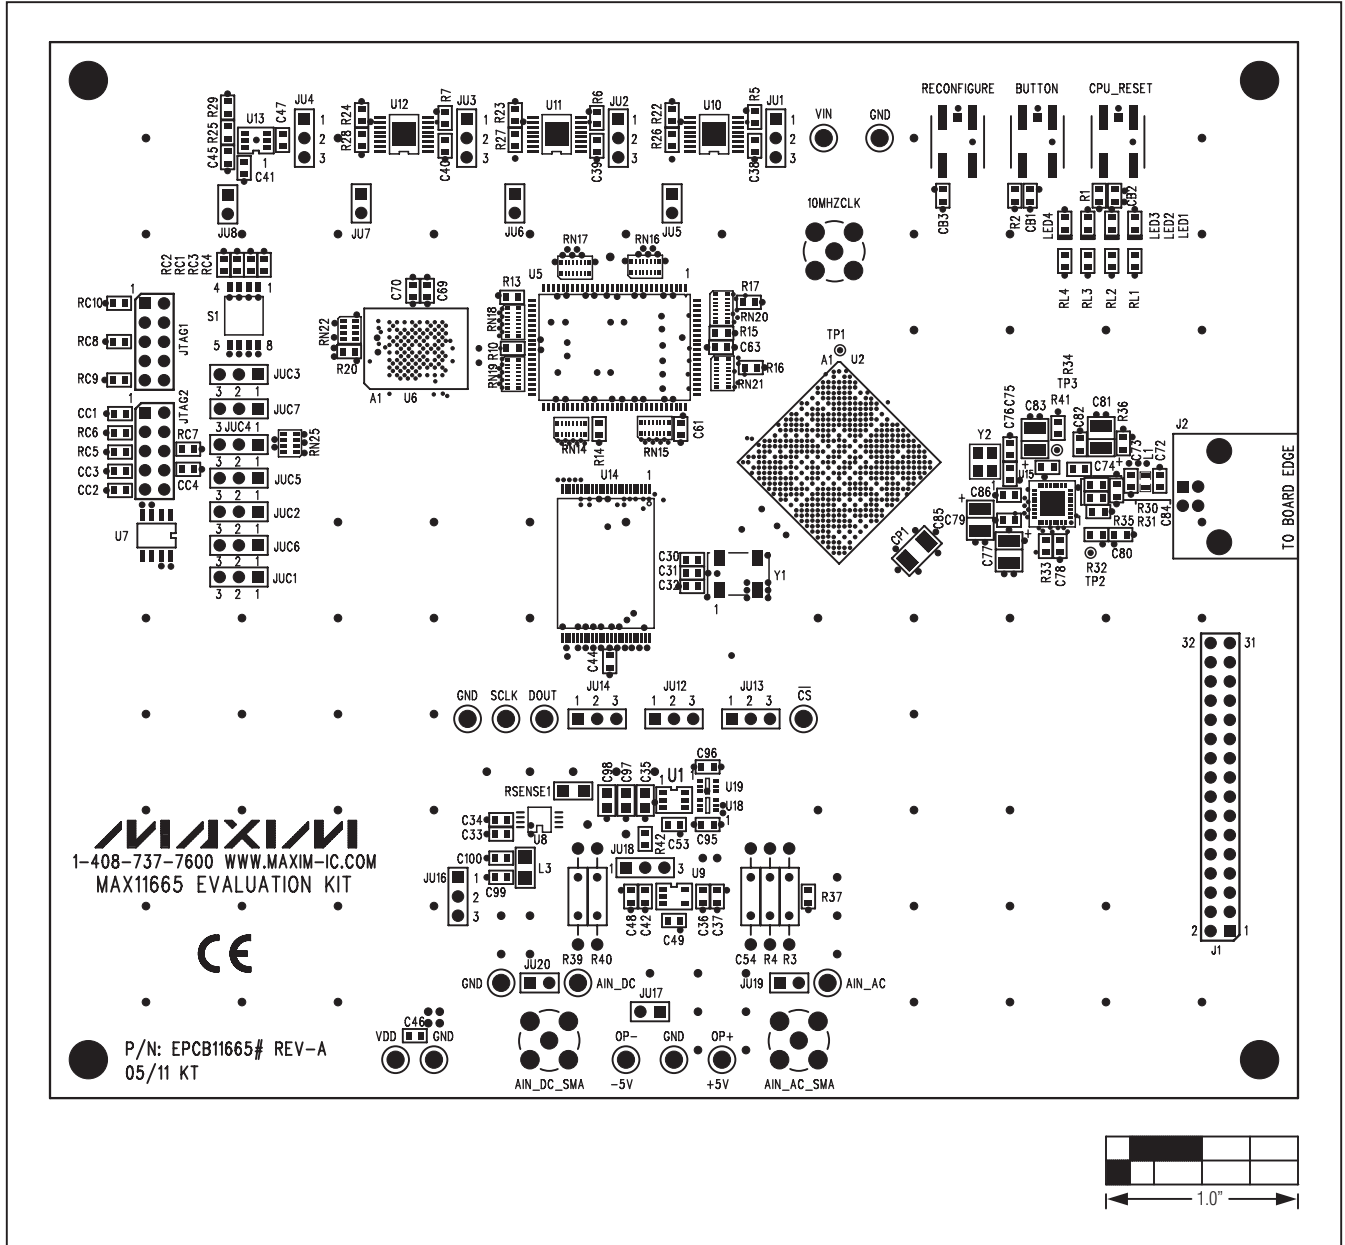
R29 R25 C45 U13 C47 C41 JU4 1 2 3 R28 R24 U12 R7 C40 JU3 1 2 3 R27 R23 U11 R6 C39 JU2 1 2 3 R26 R22 U10 R5 C38 JU1 1 2 3 VIN GND RECONFIGURE BUTTON CPU_RESET

JU8 JU7 JU6 JU5 10MHZCLK CB3 R2 CB1 R1 CB2 LED4 LED3 LED2 LED1

RC2 RC1 RC3 RC4 4 1 RN17 RN16 U5 1 R13 R17 RN20 R15 C63 R16 RN21 RL4 RL3 RL2 RL1

RC10 RC8 RC9 JTAG1 S1 5 8 C70 C69 RN22 R20 A1 U6 RN18 R10 RN19 TP1 A1 U2

JUC3 3 2 1 JUC7 3 JUC4 1 RN25 JUC5 JUC2 JUC6 JUC1 3 2 1

CC1 RC6 RC5 CC3 CC2 JTAG2 RC7 CC4 U7

RN14 R14 RN15 C61 U14 1 C30 C31 C32 Y1 1 C44

R34 TP3 R41 C83 C82 C81 R36 C76 C75 Y2 C74 C73 C72 L1 J2 C86 C79 U15 R30 R31 C84 TO BOARD EDGE C77 R33 C78 R32 TP2 R35 C80 CP1 C85

32 31 2 1 J1

GND SCLK DOUT JU14 1 2 3 JU12 1 2 3 JU13 1 2 3 $\overline{CS}$

C96 RSENSE1 C98 C97 C35 U1 1 U19 U18 1 C34 C33 U8 R42 C53 C95 1

1-408-737-7600 WWW.MAXIM-IC.COM
MAX11665 EVALUATION KIT

C100 L3 JU16 1 2 3 C99 JU18 1 3 U9 C48 C42 C49 C36 C37 R37

CE

R39 R40 C54 R4 R3 GND JU20 AIN_DC JU17 JU19 AIN_AC

C46 VDD GND OP- GND OP+

P/N: EPCB11665# REV-A
05/11 KT

AIN_DC_SMA -5V +5V AIN_AC_SMA

1.0"